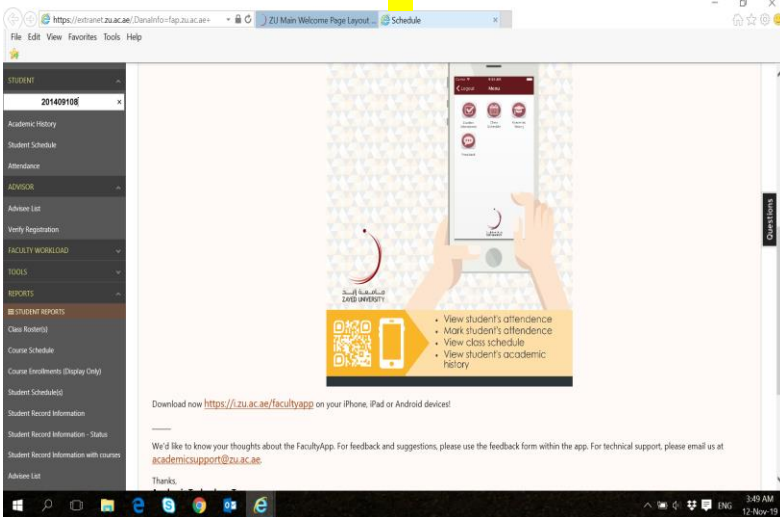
https://extranet.zu.ac.ae/,DanaInfo=fap.zu.ac.ae+
ZU Main Welcome Page Layout ...
Schedule
File Edit View Favorites Tools Help

STUDENT
201409108
Academic History
Student Schedule
Attendance
ADVISOR
Advisee List
Verify Registration
FACULTY WORKLOAD
TOOLS
REPORTS
STUDENT REPORTS
Class Roster(s)
Course Schedule
Course Enrollments (Display Only)
Student Schedule(s)
Student Record Information
Student Record Information - Status
Student Record Information with courses
Advisee List

Layout Menu
Student Attendance
Class Schedule
Academic History
Feedback

ZAYED UNIVERSITY

• View student's attendence
• Mark student's attendence
• View class schedule
• View student's academic history

Download now https://i.zu.ac.ae/facultyapp on your iPhone, iPad or Android devices!

We'd like to know your thoughts about the FacultyApp. For feedback and suggestions, please use the feedback form within the app. For technical support, please email us at academicsupport@zu.ac.ae.

Thanks,

Questions

ENG 3:49 AM 12-Nov-19